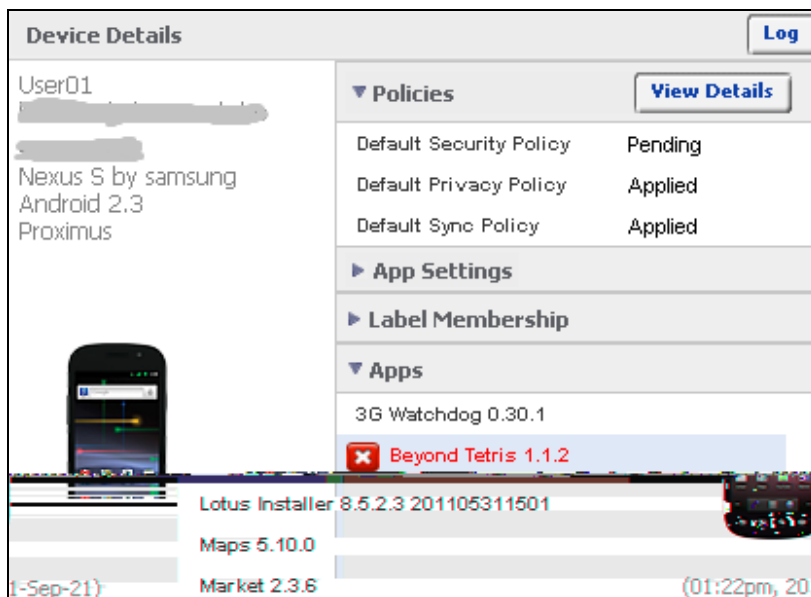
Device Details

Log

User01
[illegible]
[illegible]
Nexus S by samsung
Android 2.3
Proximus

▼ Policies

View Details

Default Security Policy Pending
Default Privacy Policy Applied
Default Sync Policy Applied

▶ App Settings

▶ Label Membership

▼ Apps

3G Watchdog 0.30.1

Beyond Tetris 1.1.2

Lotus Installer 8.5.2.3 201105311501

Maps 5.10.0

Market 2.3.6

1-Sep-21)

(01:22pm, 20